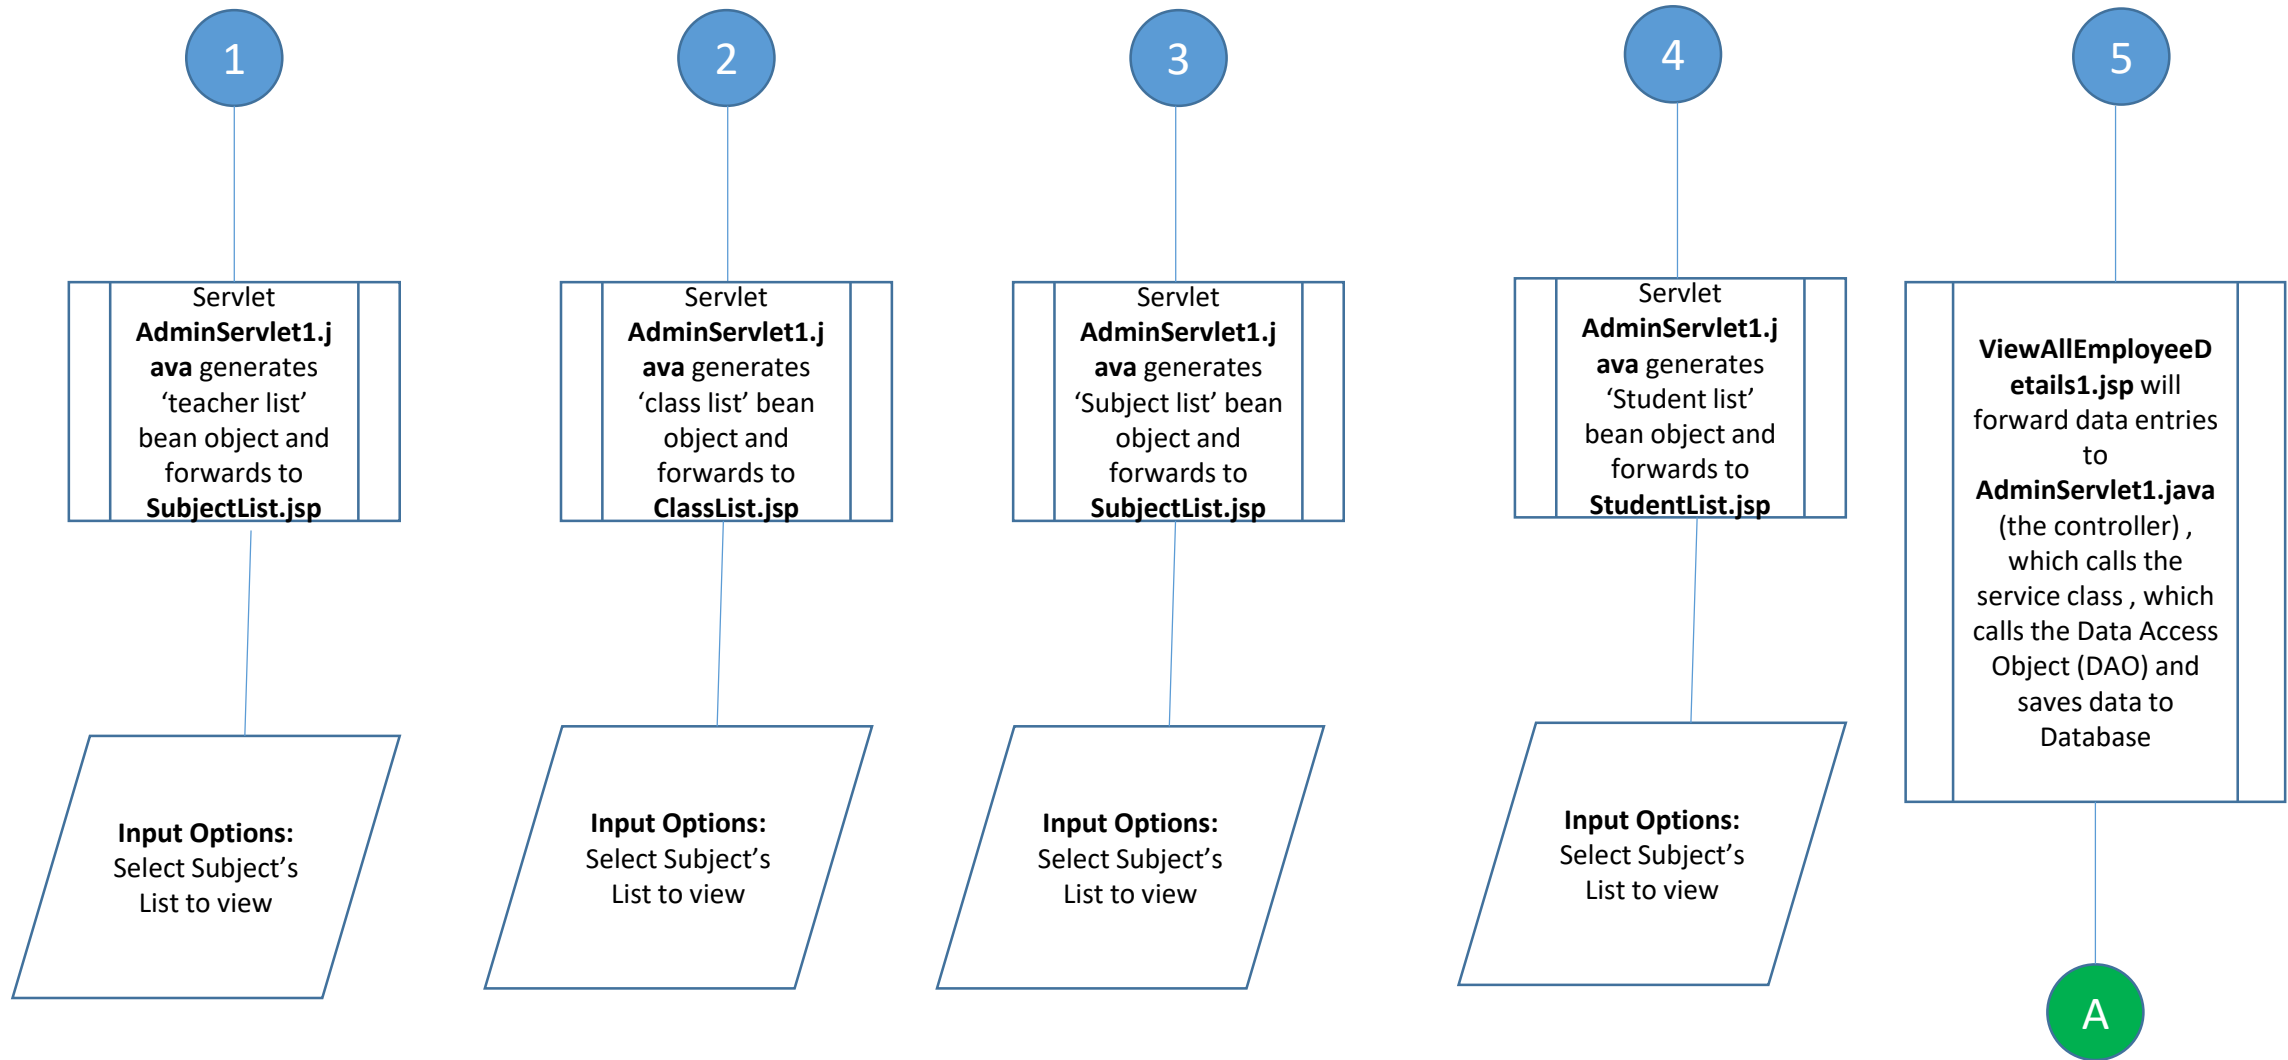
1

Servlet **AdminServlet1.java** generates 'teacher list' bean object and forwards to **SubjectList.jsp**

**Input Options:** Select Subject's List to view

2

Servlet **AdminServlet1.java** generates 'class list' bean object and forwards to **ClassList.jsp**

**Input Options:** Select Subject's List to view

3

Servlet **AdminServlet1.java** generates 'Subject list' bean object and forwards to **SubjectList.jsp**

**Input Options:** Select Subject's List to view

4

Servlet **AdminServlet1.java** generates 'Student list' bean object and forwards to **StudentList.jsp**

**Input Options:** Select Subject's List to view

5

**ViewAllEmployeeDetails1.jsp** will forward data entries to **AdminServlet1.java** (the controller) , which calls the service class , which calls the Data Access Object (DAO) and saves data to Database

A